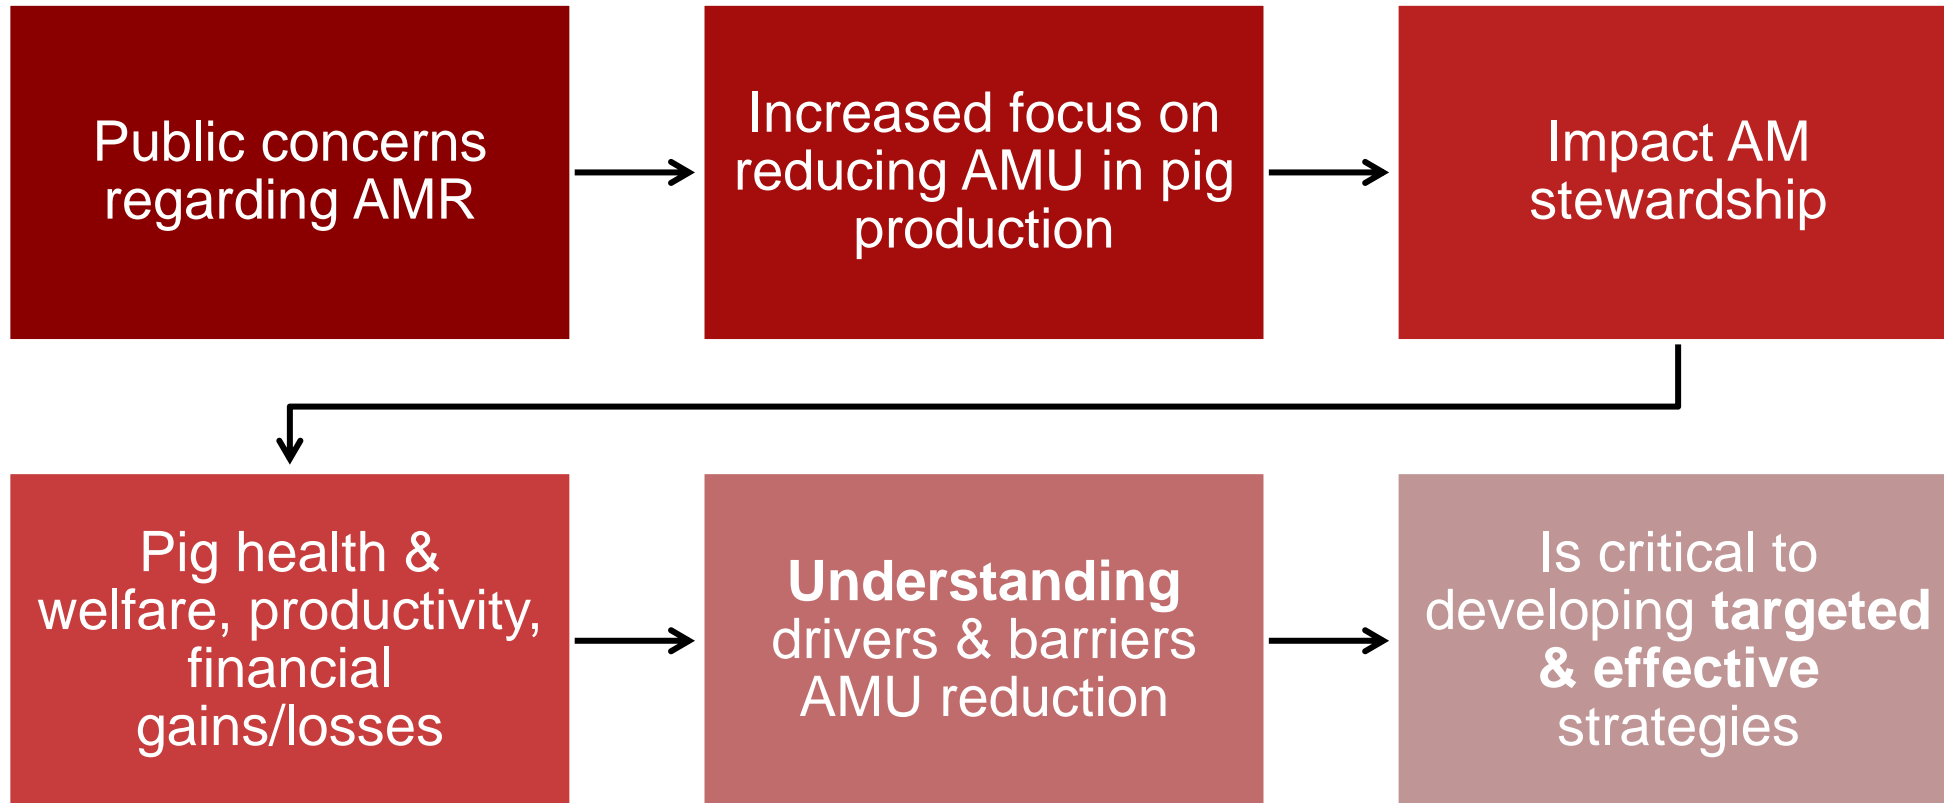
Public concerns regarding AMR

Increased focus on reducing AMU in pig production

Impact AM stewardship

Pig health & welfare, productivity, financial gains/losses

**Understanding** drivers & barriers AMU reduction

Is critical to developing **targeted & effective** strategies